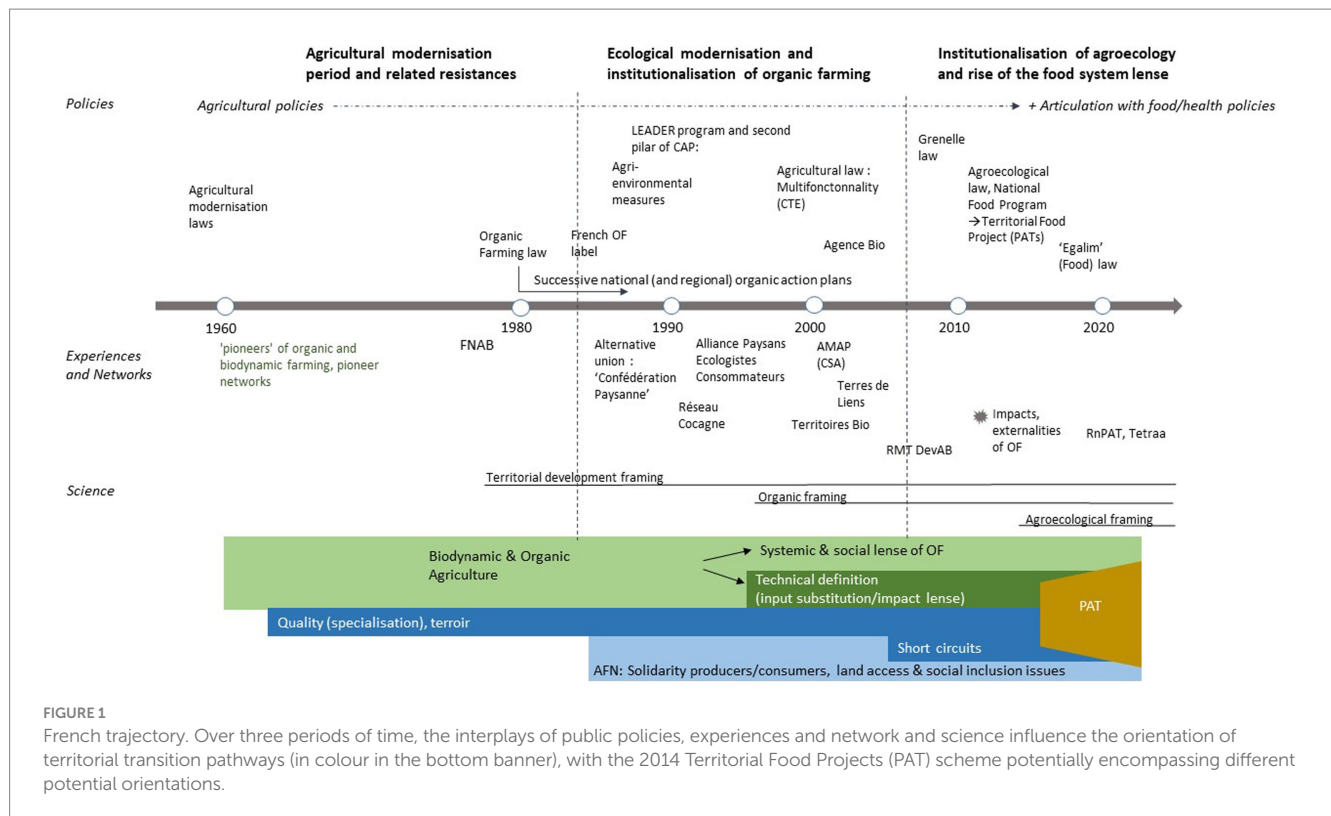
Agricultural modernisation period and related resistances

Ecological modernisation and institutionalisation of organic farming

Institutionalisation of agroecology and rise of the food system lense

Policies

Agricultural policies

+ Articulation with food/health policies

LEADER program and second pilar of CAP:

Agri-environmental measures

Agricultural law : Multifonctonnality (CTE)

Grenelle law

Agroecological law, National Food Program →Territorial Food Project (PATs)

Agricultural modernisation laws

Organic Farming law

French OF label

Agence Bio

'Egalim' (Food) law

Successive national (and regional) organic action plans

1960

1980

1990

2000

2010

2020

Experiences and Networks

'pioneers' of organic and biodynamic farming, pioneer networks

FNAB

Alternative union : 'Confédération Paysanne'

Alliance Paysans Ecologistes Consommateurs

AMAP (CSA)

Terres de Liens

Réseau Cocagne

Territoires Bio

RMT DevAB

Impacts, externalities of OF

RnPAT, Tetraa

Science

Territorial development framing

Organic framing

Agroecological framing

Biodynamic & Organic Agriculture

Systemic & social lense of OF

Technical definition (input substitution/impact lense)

PAT

Quality (specialisation), terroir

Short circuits

AFN: Solidarity producers/consumers, land access & social inclusion issues

FIGURE 1

French trajectory. Over three periods of time, the interplays of public policies, experiences and network and science influence the orientation of territorial transition pathways (in colour in the bottom banner), with the 2014 Territorial Food Projects (PAT) scheme potentially encompassing different potential orientations.